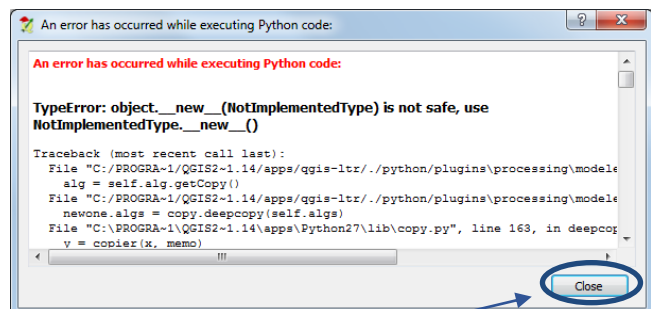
An error has occurred while executing Python code:

?

An error has occurred while executing Python code:

TypeError: object.__new__(NotImplementedType) is not safe, use NotImplementedType.__new__()

Traceback (most recent call last):
  File "C:/PROGRA~1/QGIS2~1.14/apps/qgis-ltr/./python/plugins/processing/modele
    alg = self.alg.getCopy()
  File "C:/PROGRA~1/QGIS2~1.14/apps/qgis-ltr/./python/plugins/processing/modele
    newone.algs = copy.deepcopy(self.algs)
  File "C:\PROGRA~1\QGIS2~1.14\apps\Python27\lib\copy.py", line 163, in deepcop
    y = copier(x, memo)

Close